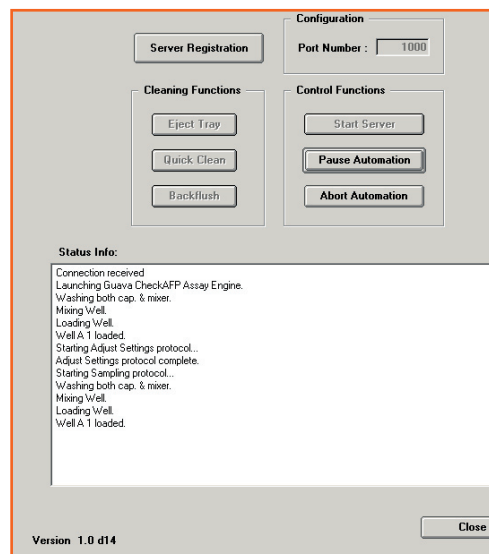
Configuration

Server Registration

Port Number : 1000

Cleaning Functions

Control Functions

Eject Tray

Start Server

Quick Clean

Pause Automation

Backflush

Abort Automation

Status Info:

Connection received
Launching Guava CheckAFP Assay Engine.
Washing both cap. & mixer.
Mixing Well.
Loading Well.
Well A 1 loaded.
Starting Adjust Settings protocol...
Adjust Settings protocol complete.
Starting Sampling protocol...
Washing both cap. & mixer.
Mixing Well.
Loading Well.
Well A 1 loaded.

Close

Version 1.0 d14